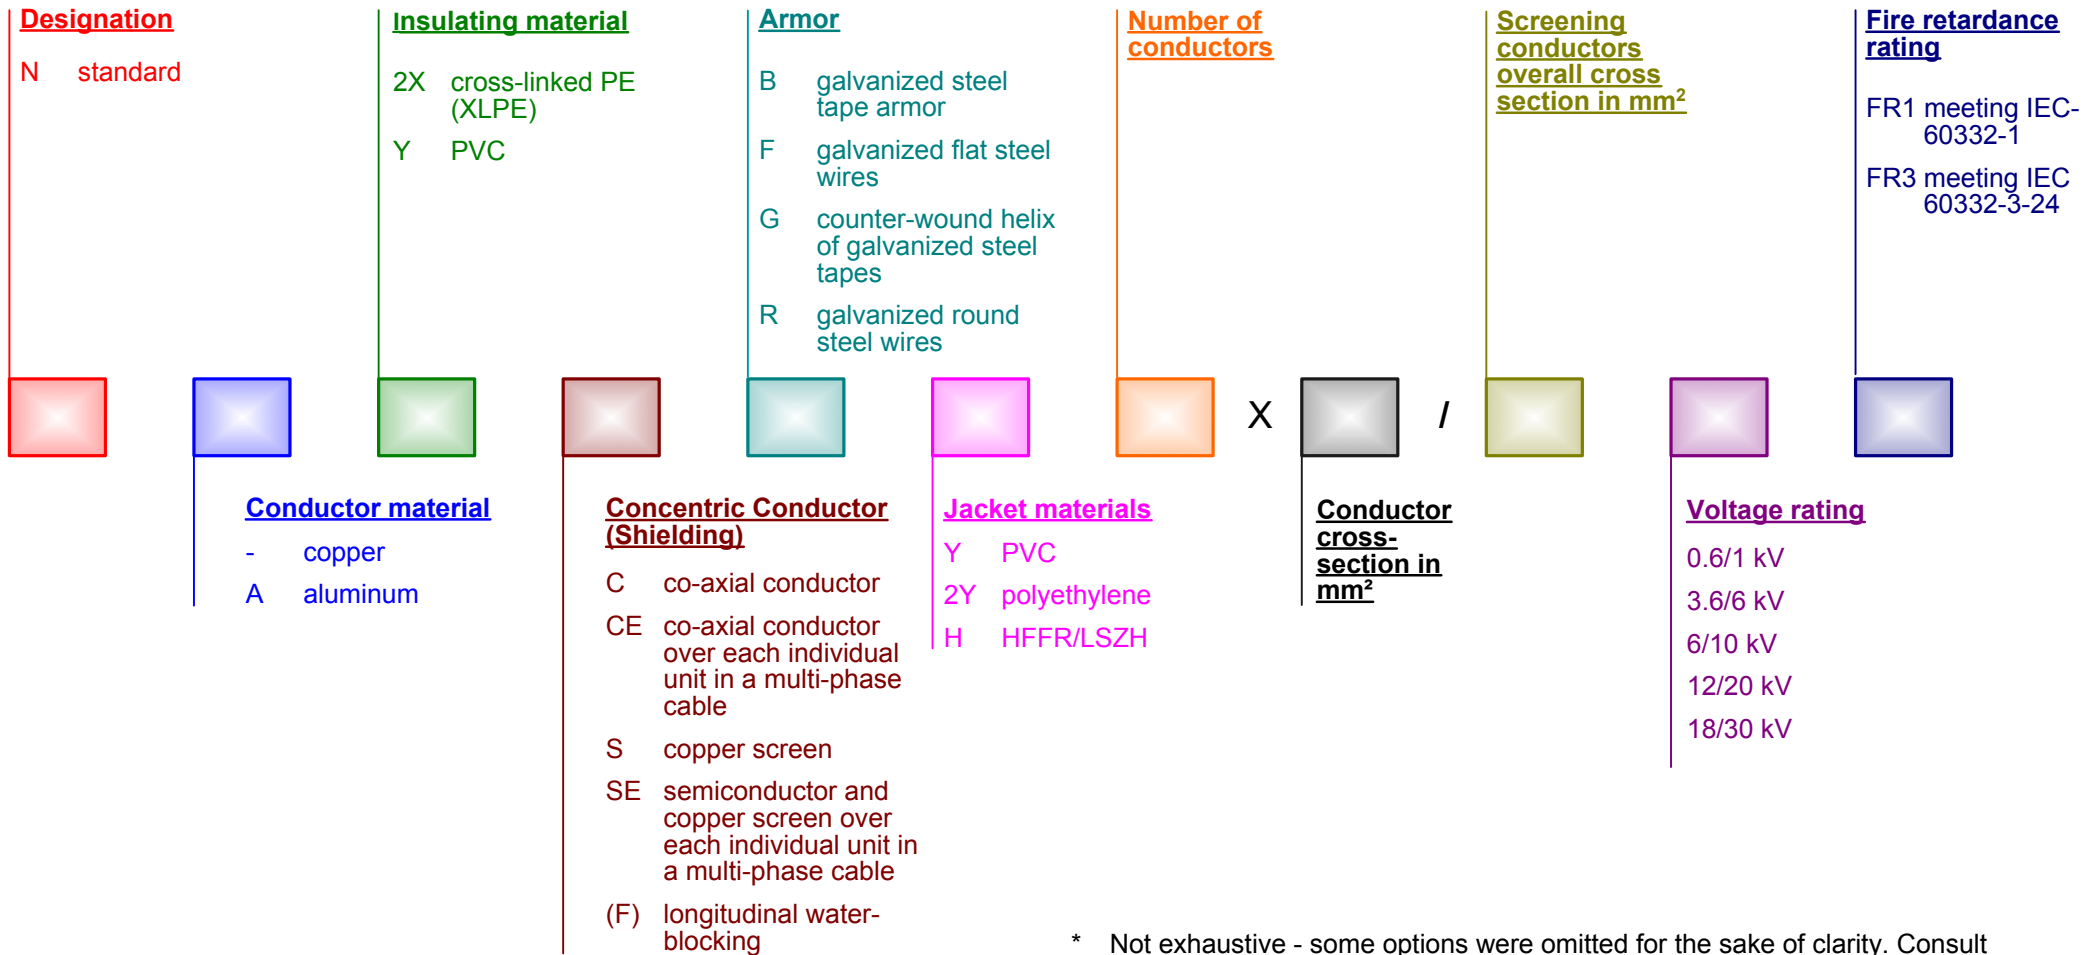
Designation

N standard

Insulating material

2X cross-linked PE (XLPE)

Y PVC

Armor

B galvanized steel tape armor

F galvanized flat steel wires

G counter-wound helix of galvanized steel tapes

R galvanized round steel wires

Number of conductors

Screening conductors overall cross section in mm²

Fire retardance rating

FR1 meeting IEC-60332-1

FR3 meeting IEC 60332-3-24

X /

Conductor material

- copper

A aluminum

Concentric Conductor (Shielding)

C co-axial conductor

CE co-axial conductor over each individual unit in a multi-phase cable

S copper screen

SE semiconductor and copper screen over each individual unit in a multi-phase cable

(F) longitudinal water-blocking

Jacket materials

Y PVC

2Y polyethylene

H HFFR/LSZH

Conductor cross-section in mm²

Voltage rating

0.6/1 kV

3.6/6 kV

6/10 kV

12/20 kV

18/30 kV

* Not exhaustive - some options were omitted for the sake of clarity. Consult